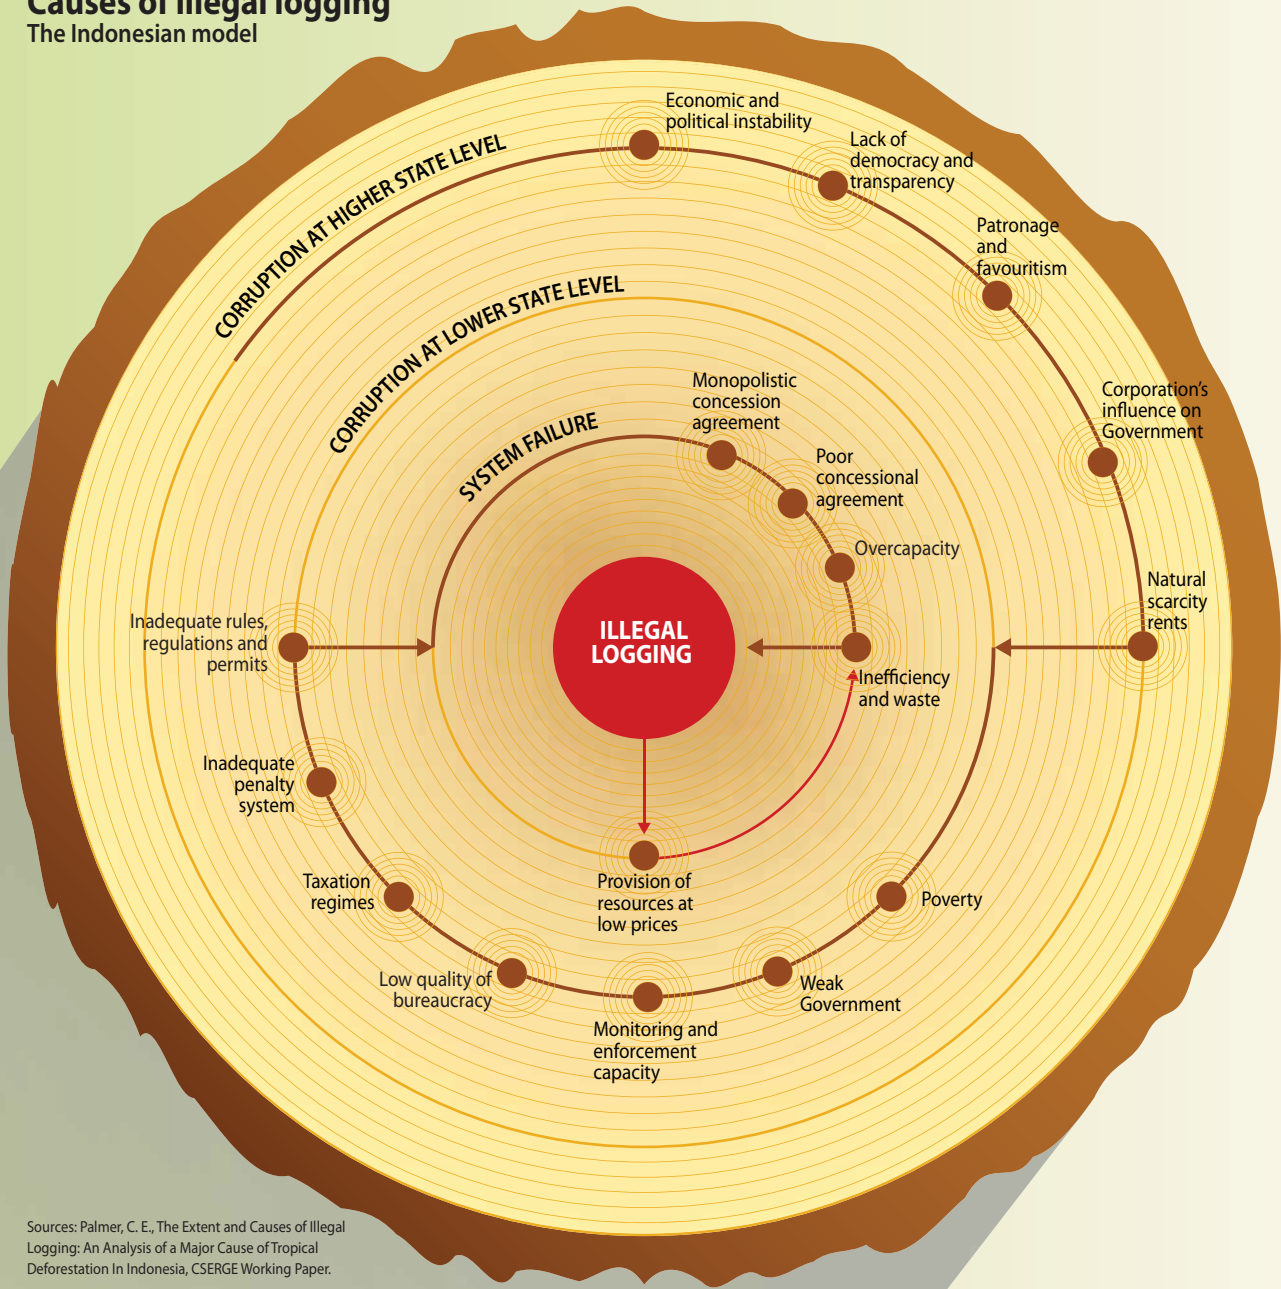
Causes of illegal logging
The Indonesian model

CORRUPTION AT HIGHER STATE LEVEL

Economic and political instability

Lack of democracy and transparency

Patronage and favouritism

Corporation's influence on Government

Natural scarcity rents

CORRUPTION AT LOWER STATE LEVEL

SYSTEM FAILURE

Monopolistic concession agreement

Poor concessional agreement

Overcapacity

Inefficiency and waste

ILLEGAL LOGGING

Inadequate rules, regulations and permits

Inadequate penalty system

Taxation regimes

Low quality of bureaucracy

Monitoring and enforcement capacity

Provision of resources at low prices

Weak Government

Poverty

Sources: Palmer, C. E., The Extent and Causes of Illegal Logging: An Analysis of a Major Cause of Tropical Deforestation In Indonesia, CSERGE Working Paper.